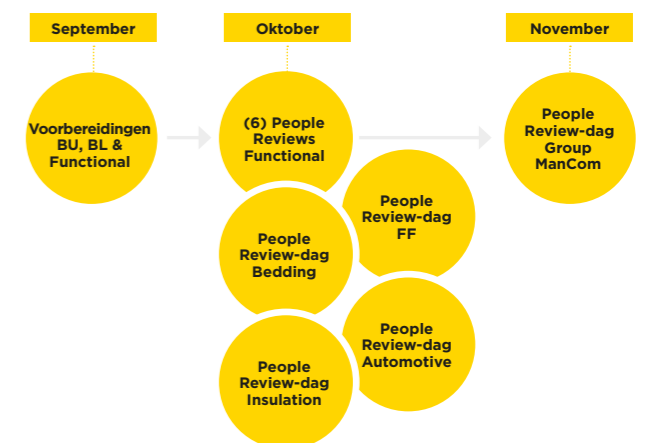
September

Voorbereidingen BU, BL & Functional

Oktober

(6) People Reviews Functional

People Review-dag FF

People Review-dag Bedding

People Review-dag Automotive

People Review-dag Insulation

November

People Review-dag Group ManCom